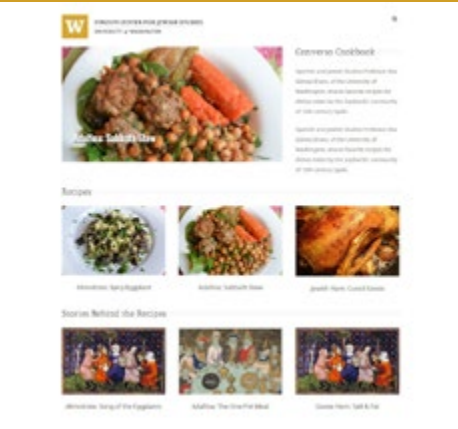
W STROUM CENTER FOR JEWISH STUDIES UNIVERSITY of WASHINGTON

Converso Cookbook

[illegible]

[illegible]

Adafina: Sabbath Stew

Recipes

Almodrote: Spicy Eggplant

Adafina: Sabbath Stew

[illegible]

Stories Behind the Recipes

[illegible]

Adafina: The One Pot Meal

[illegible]